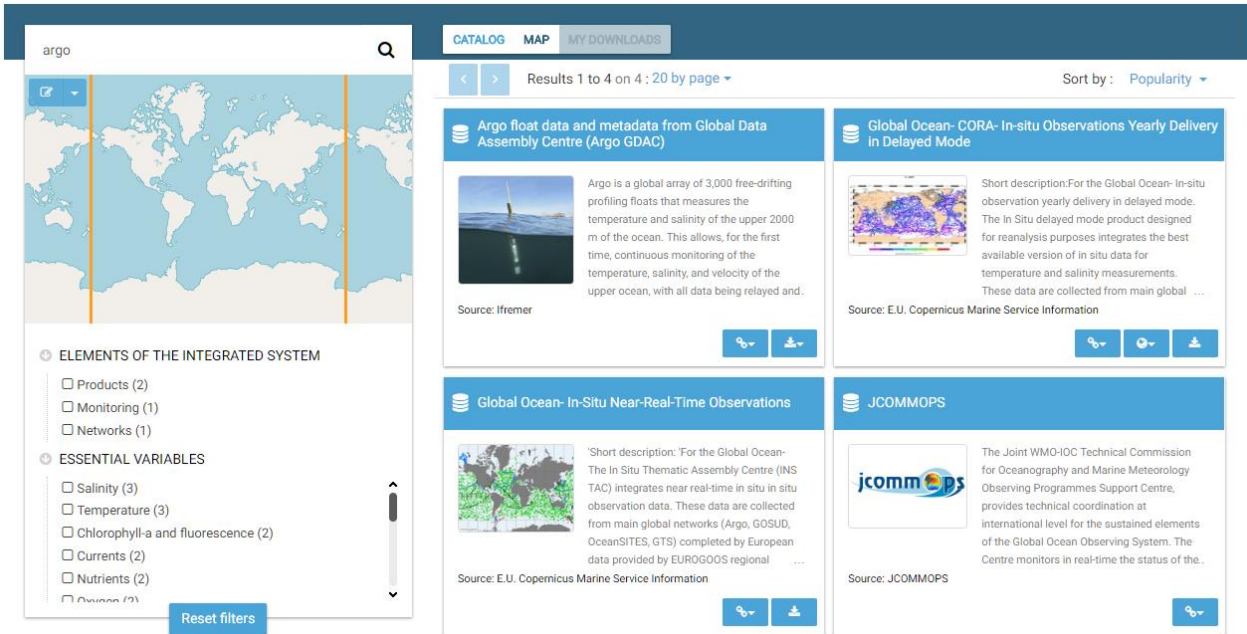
argo

CATALOG MAP MY DOWNLOADS

Results 1 to 4 on 4 : 20 by page

Sort by : Popularity

ELEMENTS OF THE INTEGRATED SYSTEM

☐ Products (2)
☐ Monitoring (1)
☐ Networks (1)

ESSENTIAL VARIABLES

☐ Salinity (3)
☐ Temperature (3)
☐ Chlorophyll-a and fluorescence (2)
☐ Currents (2)
☐ Nutrients (2)
☐ Oxygen (2)

Reset filters

Argo float data and metadata from Global Data Assembly Centre (Argo GDAC)

Argo is a global array of 3,000 free-drifting profiling floats that measures the temperature and salinity of the upper 2000 m of the ocean. This allows, for the first time, continuous monitoring of the temperature, salinity, and velocity of the upper ocean, with all data being relayed and.

Source: Ifremer

Global Ocean- CORA- In-situ Observations Yearly Delivery in Delayed Mode

Short description:For the Global Ocean- In-situ observation yearly delivery in delayed mode. The In Situ delayed mode product designed for reanalysis purposes integrates the best available version of in situ data for temperature and salinity measurements. These data are collected from main global ...

Source: E.U. Copernicus Marine Service Information

Global Ocean- In-Situ Near-Real-Time Observations

'Short description: 'For the Global Ocean- The In Situ Thematic Assembly Centre (INS TAC) integrates near real-time in situ in situ observation data. These data are collected from main global networks (Argo, GOSUD, OceanSITES, GTS) completed by European data provided by EUROGOOS regional ...

Source: E.U. Copernicus Marine Service Information

JCOMMOPS

jcommops

The Joint WMO-IOC Technical Commission for Oceanography and Marine Meteorology Observing Programmes Support Centre, provides technical coordination at international level for the sustained elements of the Global Ocean Observing System. The Centre monitors in real-time the status of the.

Source: JCOMMOPS